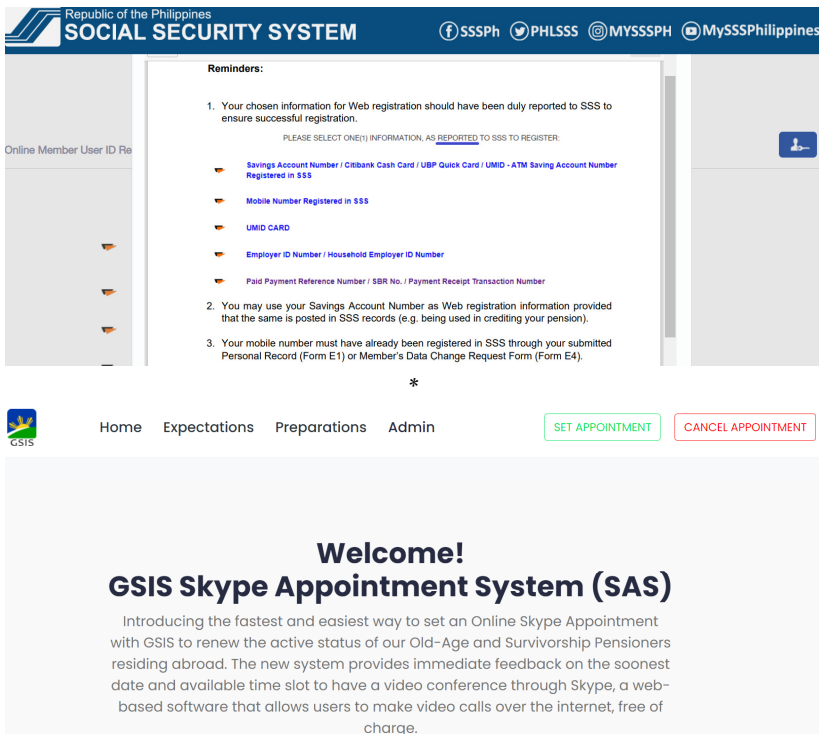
Republic of the Philippines
SOCIAL SECURITY SYSTEM

SSSPh PHLSSS MYSSSPH MySSSPhilippines

Online Member User ID Re

Reminders:

1. Your chosen information for Web registration should have been duly reported to SSS to ensure successful registration.

PLEASE SELECT ONE(1) INFORMATION, AS REPORTED TO SSS TO REGISTER:

Savings Account Number / Citibank Cash Card / UBP Quick Card / UMID - ATM Saving Account Number Registered in SSS

Mobile Number Registered in SSS

UMID CARD

Employer ID Number / Household Employer ID Number

Paid Payment Reference Number / SBR No. / Payment Receipt Transaction Number

2. You may use your Savings Account Number as Web registration information provided that the same is posted in SSS records (e.g. being used in crediting your pension).

3. Your mobile number must have already been registered in SSS through your submitted Personal Record (Form E1) or Member's Data Change Request Form (Form E4).

*

GSIS

Home Expectations Preparations Admin

SET APPOINTMENT CANCEL APPOINTMENT

Welcome!
GSIS Skype Appointment System (SAS)

Introducing the fastest and easiest way to set an Online Skype Appointment with GSIS to renew the active status of our Old-Age and Survivorship Pensioners residing abroad. The new system provides immediate feedback on the soonest date and available time slot to have a video conference through Skype, a web-based software that allows users to make video calls over the internet, free of charge.